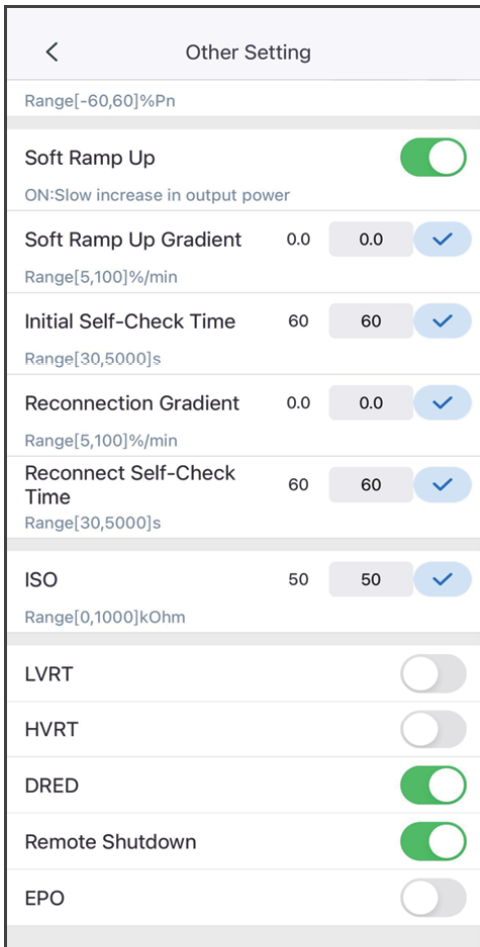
<

Other Setting

Range[-60,60]%Pn

Soft Ramp Up

ON:Slow increase in output power

Soft Ramp Up Gradient 0.0 0.0

Range[5,100]%/min

Initial Self-Check Time 60 60

Range[30,5000]s

Reconnection Gradient 0.0 0.0

Range[5,100]%/min

Reconnect Self-Check Time 60 60

Range[30,5000]s

ISO 50 50

Range[0,1000]kOhm

LVRT

HVRT

DRED

Remote Shutdown

EPO